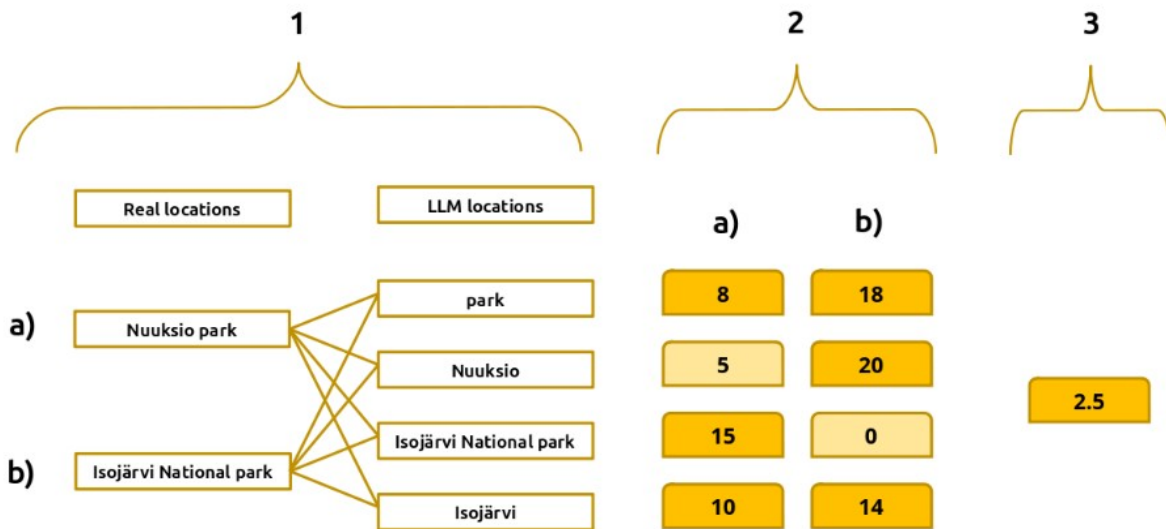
1

2

3

Real locations

LLM locations

a)

b)

a) Nuuksio park

b) Isojärvi National park

park

Nuuksio

Isojärvi National park

Isojärvi

| a) | b) |
|---|---|
| 8 | 18 |
| 5 | 20 |
| 15 | 0 |
| 10 | 14 |

2.5